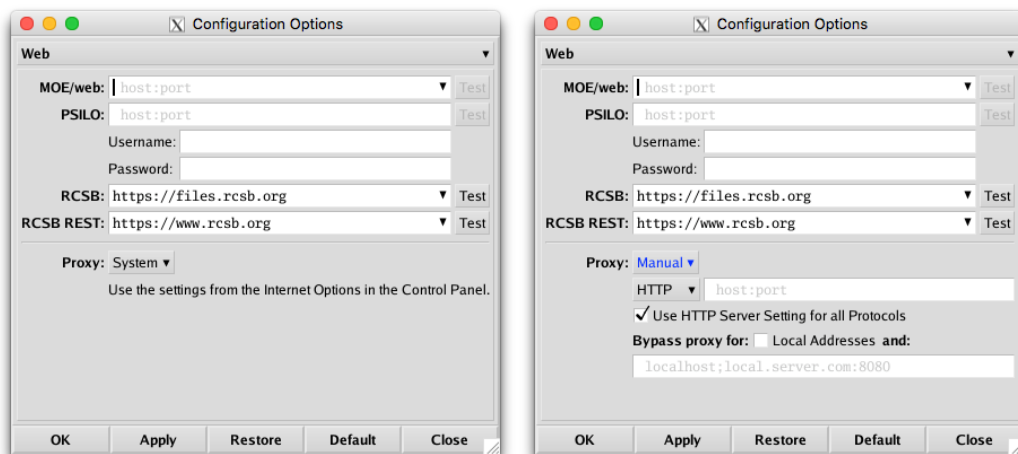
Configuration Options

Web

MOE/web: host:port Test

PSILO: host:port Test

Username:

Password:

RCSB: https://files.rcsb.org Test

RCSB REST: https://www.rcsb.org Test

Proxy: System

Use the settings from the Internet Options in the Control Panel.

OK Apply Restore Default Close

Configuration Options

Web

MOE/web: host:port Test

PSILO: host:port Test

Username:

Password:

RCSB: https://files.rcsb.org Test

RCSB REST: https://www.rcsb.org Test

Proxy: Manual

HTTP host:port

✓ Use HTTP Server Setting for all Protocols

Bypass proxy for: Local Addresses and:

localhost;local.server.com:8080

OK Apply Restore Default Close